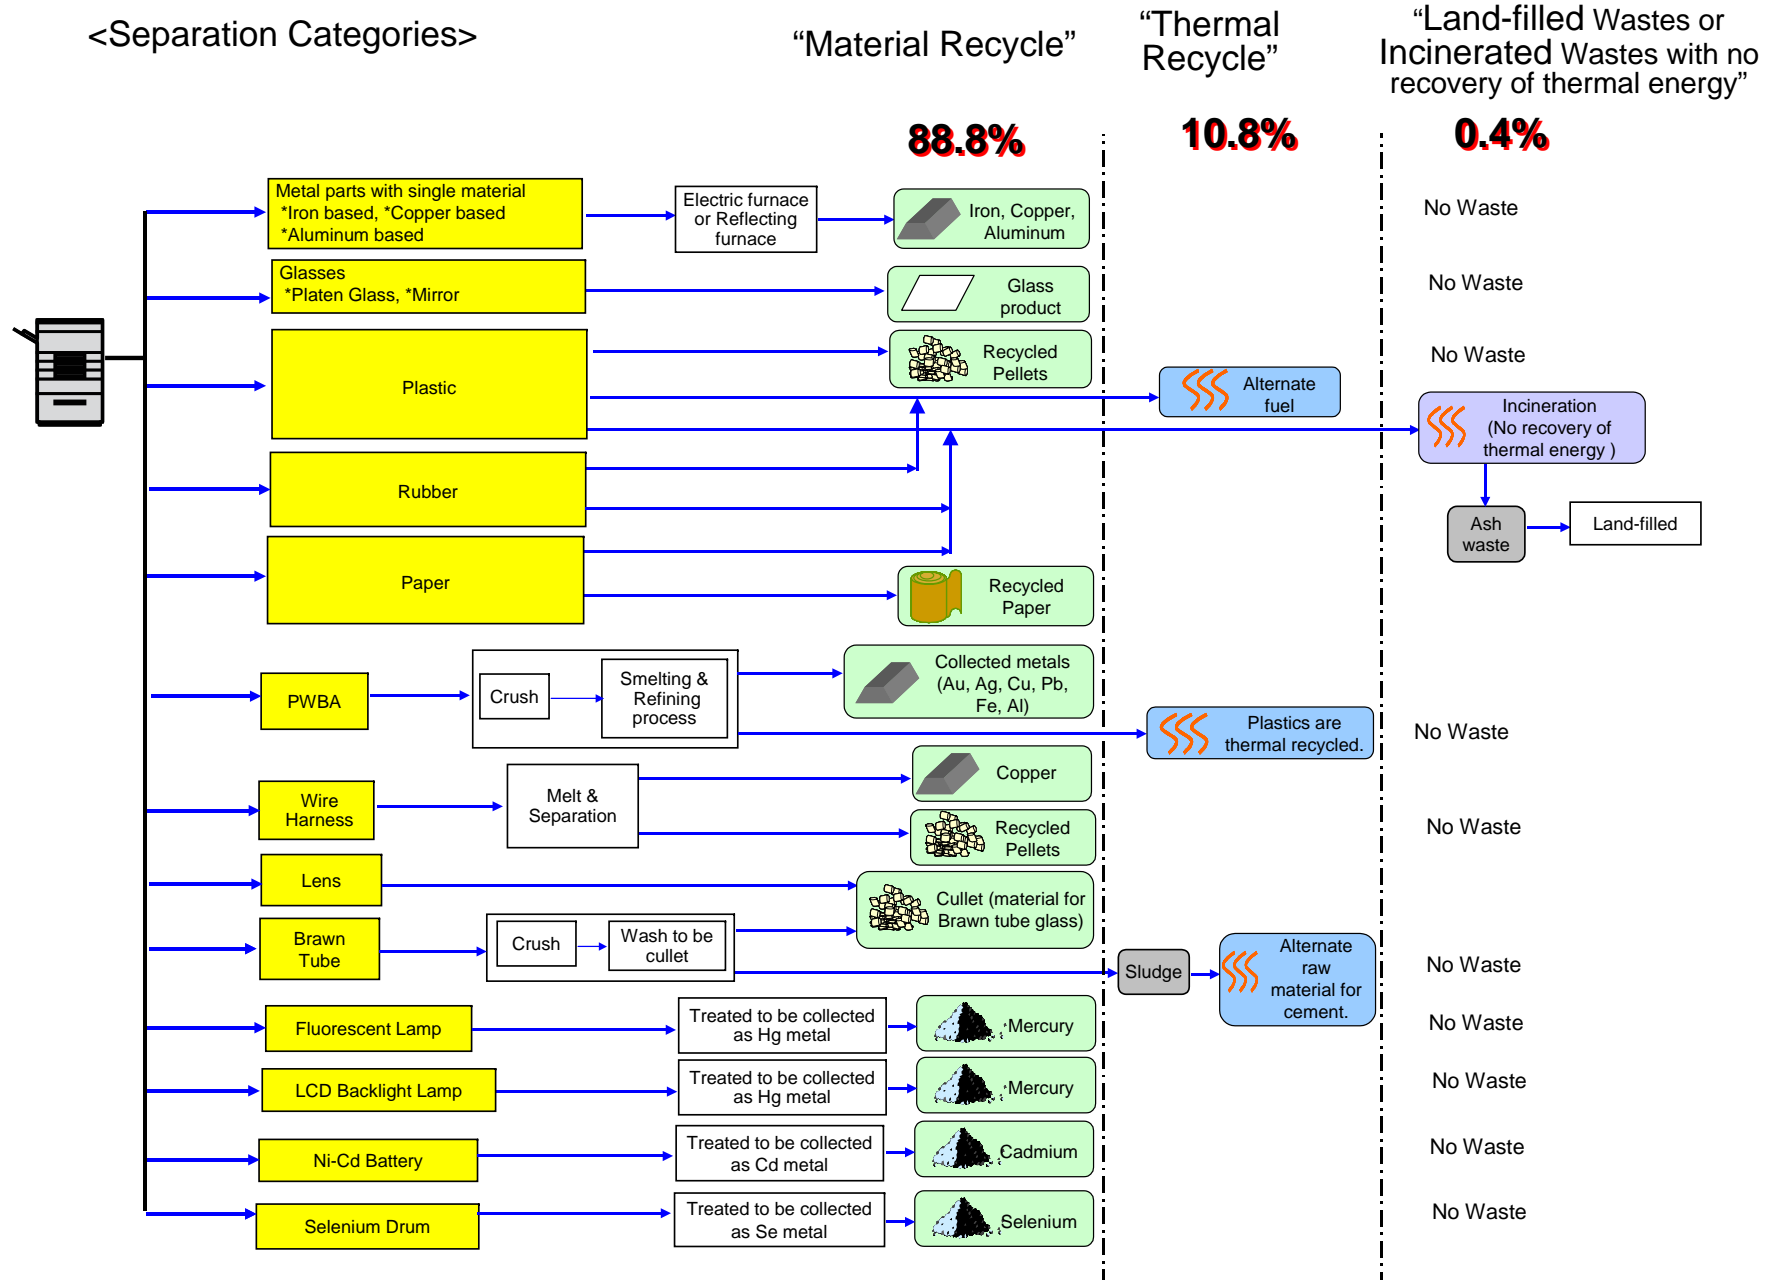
<Separation Categories>

“Material Recycle”

88.8%

“Thermal Recycle”

10.8%

“Land-filled Wastes or Incinerated Wastes with no recovery of thermal energy”

0.4%

Metal parts with single material *Iron based, *Copper based *Aluminum based

Electric furnace or Reflecting furnace

Iron, Copper, Aluminum

No Waste

Glasses *Platen Glass, *Mirror

Glass product

No Waste

Plastic

Recycled Pellets

No Waste

Alternate fuel

Incineration (No recovery of thermal energy )

Rubber

Ash waste

Land-filled

Paper

Recycled Paper

PWBA

Crush

Smelting & Refining process

Collected metals (Au, Ag, Cu, Pb, Fe, Al)

Plastics are thermal recycled.

No Waste

Wire Harness

Melt & Separation

Copper

Recycled Pellets

No Waste

Lens

Cullet (material for Brawn tube glass)

Brawn Tube

Crush

Wash to be cullet

Sludge

Alternate raw material for cement.

No Waste

Fluorescent Lamp

Treated to be collected as Hg metal

Mercury

No Waste

LCD Backlight Lamp

Treated to be collected as Hg metal

Mercury

No Waste

Ni-Cd Battery

Treated to be collected as Cd metal

Cadmium

No Waste

Selenium Drum

Treated to be collected as Se metal

Selenium

No Waste